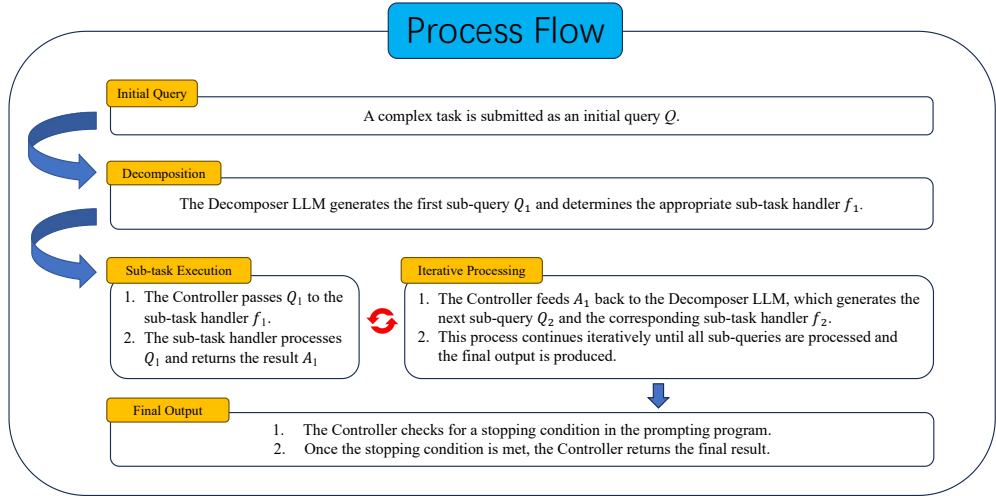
Process Flow

Initial Query

A complex task is submitted as an initial query $Q$.

Decomposition

The Decomposer LLM generates the first sub-query $Q_1$ and determines the appropriate sub-task handler $f_1$.

Sub-task Execution

1. The Controller passes $Q_1$ to the sub-task handler $f_1$.
2. The sub-task handler processes $Q_1$ and returns the result $A_1$

Iterative Processing

1. The Controller feeds $A_1$ back to the Decomposer LLM, which generates the next sub-query $Q_2$ and the corresponding sub-task handler $f_2$.
2. This process continues iteratively until all sub-queries are processed and the final output is produced.

Final Output

1. The Controller checks for a stopping condition in the prompting program.
2. Once the stopping condition is met, the Controller returns the final result.